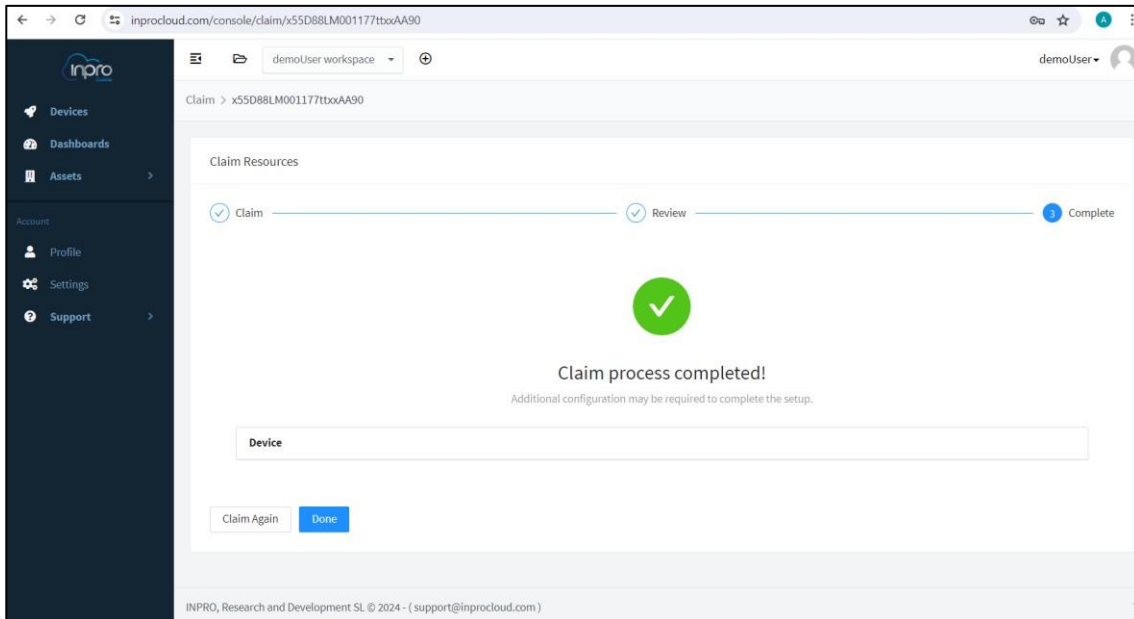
inprocloud.com/console/claim/x55D88LM001177ttxxAA90

A

inpro

Devices
Dashboards
Assets

Account
Profile
Settings
Support

demoUser workspace

demoUser

Claim > x55D88LM001177ttxxAA90

Claim Resources

Claim
Review
3 Complete

Claim process completed!

Additional configuration may be required to complete the setup.

Device

Claim Again
Done

INPRO, Research and Development SL © 2024 - ( support@inprocloud.com )